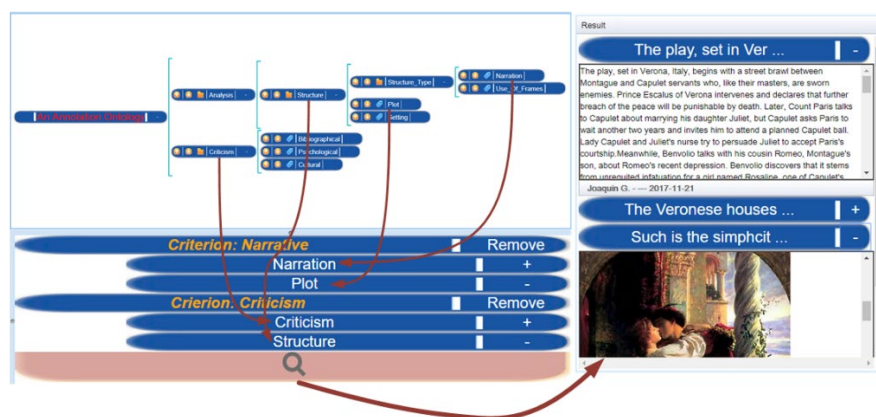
An Annotation Ontology
Analysis
Structure
Structure_Type
Narration
Use_of_Frames
Plot
Setting
Criticism
Bibliographical
Psychological
Cultural

Criterion: Narrative
Remove
Narration
+
Plot
-
Crierion: Criticism
Remove
Criticism
+
Structure
-

Result
The play, set in Ver ...
-
The play, set in Verona, Italy, begins with a street brawl between Montague and Capulet servants who, like their masters, are sworn enemies. Prince Escalus of Verona intervenes and declares that further breach of the peace will be punishable by death. Later, Count Paris talks to Capulet about marrying his daughter Juliet, but Capulet asks Paris to wait another two years and invites him to attend a planned Capulet ball. Lady Capulet and Juliet's nurse try to persuade Juliet to accept Paris's courtship.Meanwhile, Benvolio talks with his cousin Romeo, Montague's son, about Romeo's recent depression. Benvolio discovers that it stems from unrequited infatuation for a girl named Rosaline, one of Capulet's
Joaquin G. - — 2017-11-21
The Veronese houses ...
+
Such is the simphcit ...
-